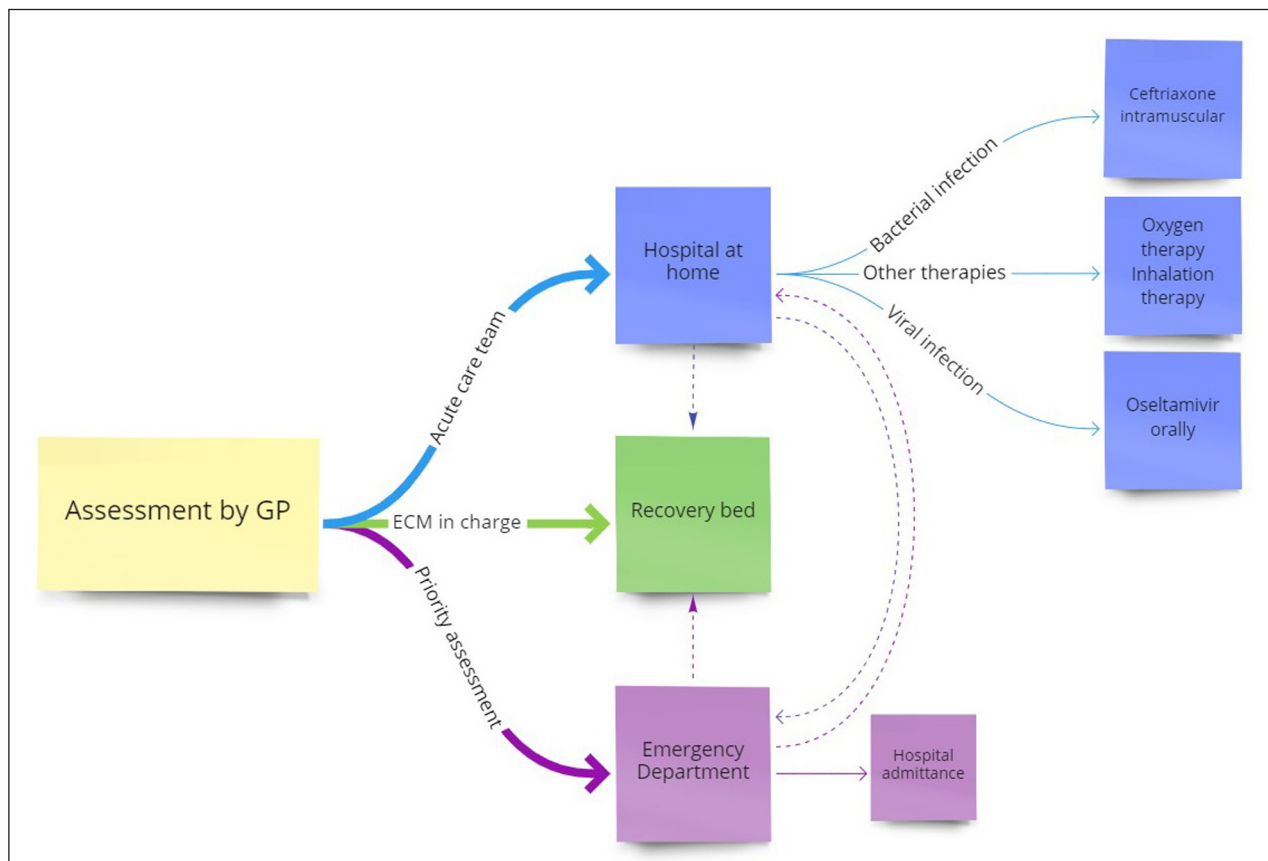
Assessment by GP

Acute care team

ECM in charge

Priority assessment

Hospital at home

Recovery bed

Emergency Department

Hospital admittance

Bacterial infection

Other therapies

Viral infection

Ceftriaxone intramuscular

Oxygen therapy Inhalation therapy

Oseltamivir orally